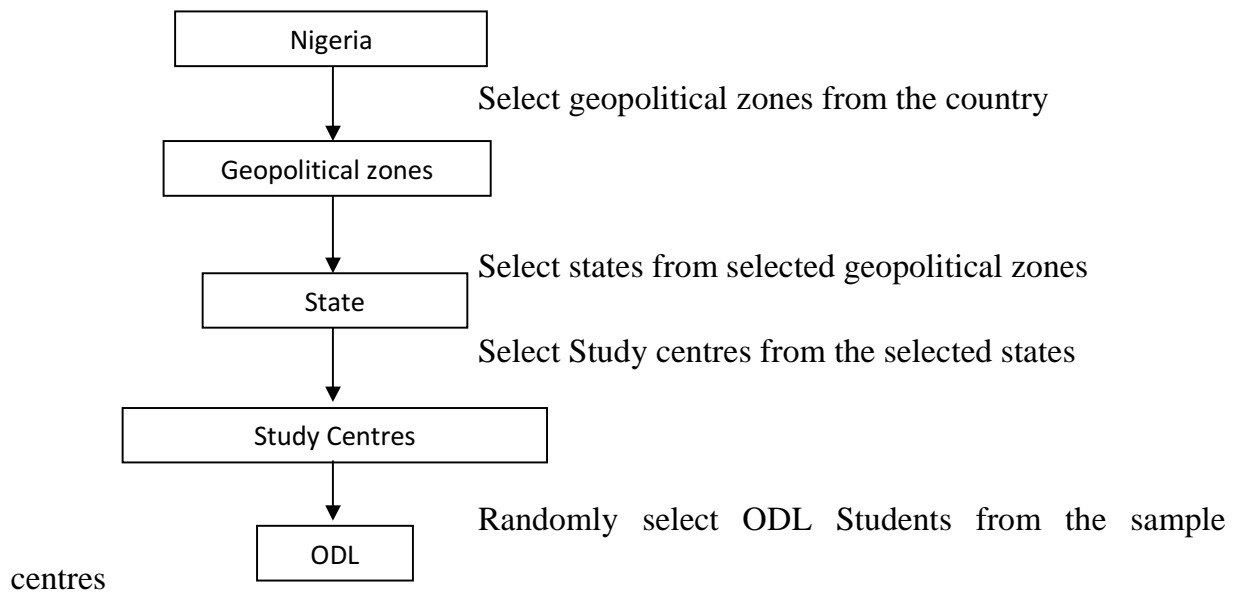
Nigeria

Select geopolitical zones from the country

Geopolitical zones

Select states from selected geopolitical zones

State

Select Study centres from the selected states

Study Centres

ODL

Randomly select ODL Students from the sample centres